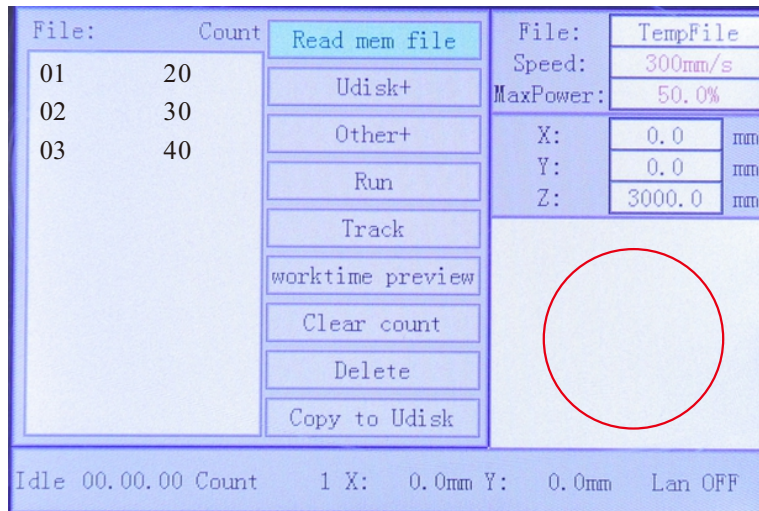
File: Count
01 20
02 30
03 40

Read mem file
Udisk+
Other+
Run
Track
worktime preview
Clear count
Delete
Copy to Udisk

File: TempFile
Speed: 300mm/s
MaxPower: 50.0%

X: 0.0 mm
Y: 0.0 mm
Z: 3000.0 mm

Idle 00.00.00 Count 1 X: 0.0mm Y: 0.0mm Lan OFF